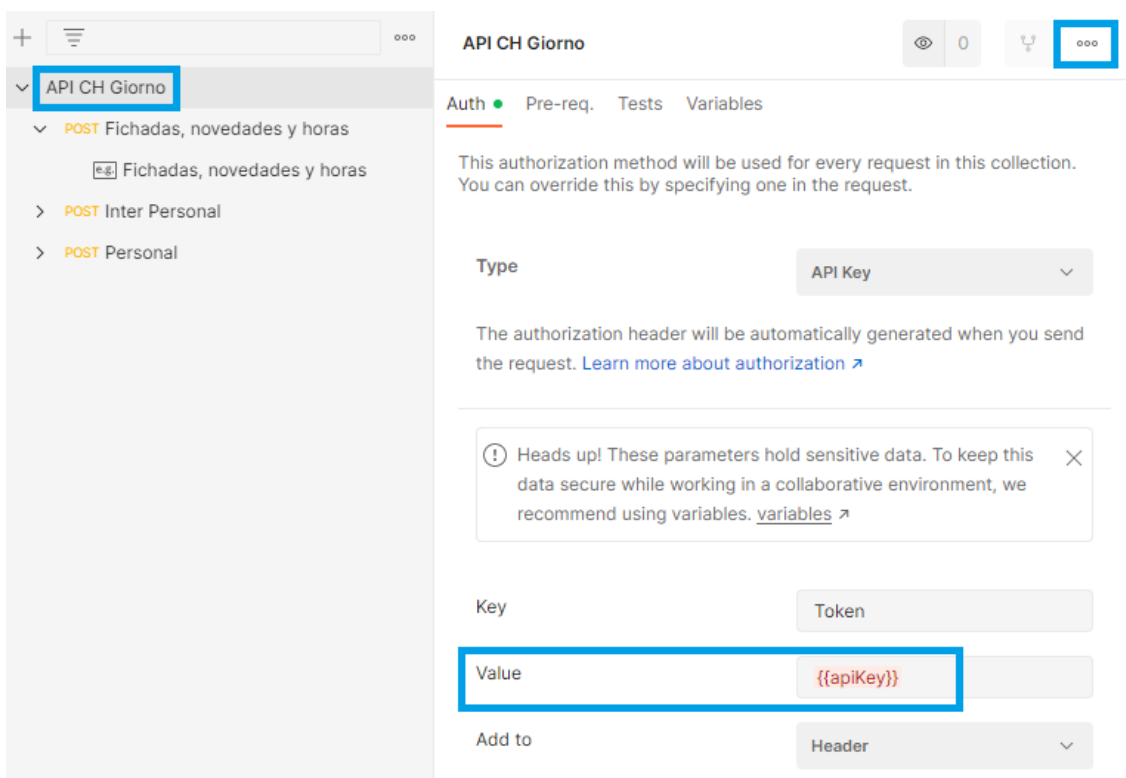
+ ooo

API CH Giorno

POST Fichadas, novedades y horas

e.g. Fichadas, novedades y horas

POST Inter Personal

POST Personal

API CH Giorno

0

ooo

Auth Pre-req. Tests Variables

This authorization method will be used for every request in this collection. You can override this by specifying one in the request.

Type

API Key

The authorization header will be automatically generated when you send the request. Learn more about authorization ↗

Heads up! These parameters hold sensitive data. To keep this data secure while working in a collaborative environment, we recommend using variables. variables ↗

Key

Token

Value

{{apiKey}}

Add to

Header